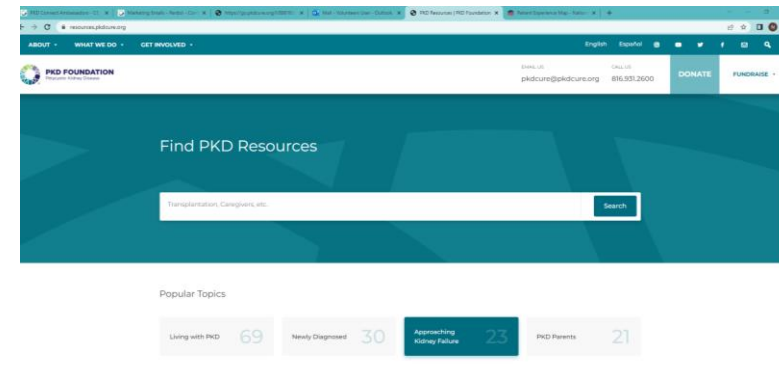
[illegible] | Marketing Emails - Parlor - Co... | https://pkdcure.org/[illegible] | Mail - Volunteer User - Outlook | PKD Resources | PKD Foundation | Patient Experience Map - Parlor... | +

resources.pkdcure.org

ABOUT ▾ WHAT WE DO ▾ GET INVOLVED ▾

English Español

PKD FOUNDATION
Polycystic Kidney Disease

EMAIL US
pkdcure@pkdcure.org

CALL US
816.931.2600

DONATE

FUNDRAISE ▾

Find PKD Resources

Transplantation, Caregivers, etc.

Search

Popular Topics

Living with PKD 69

Newly Diagnosed 30

Approaching Kidney Failure 23

PKD Parents 21